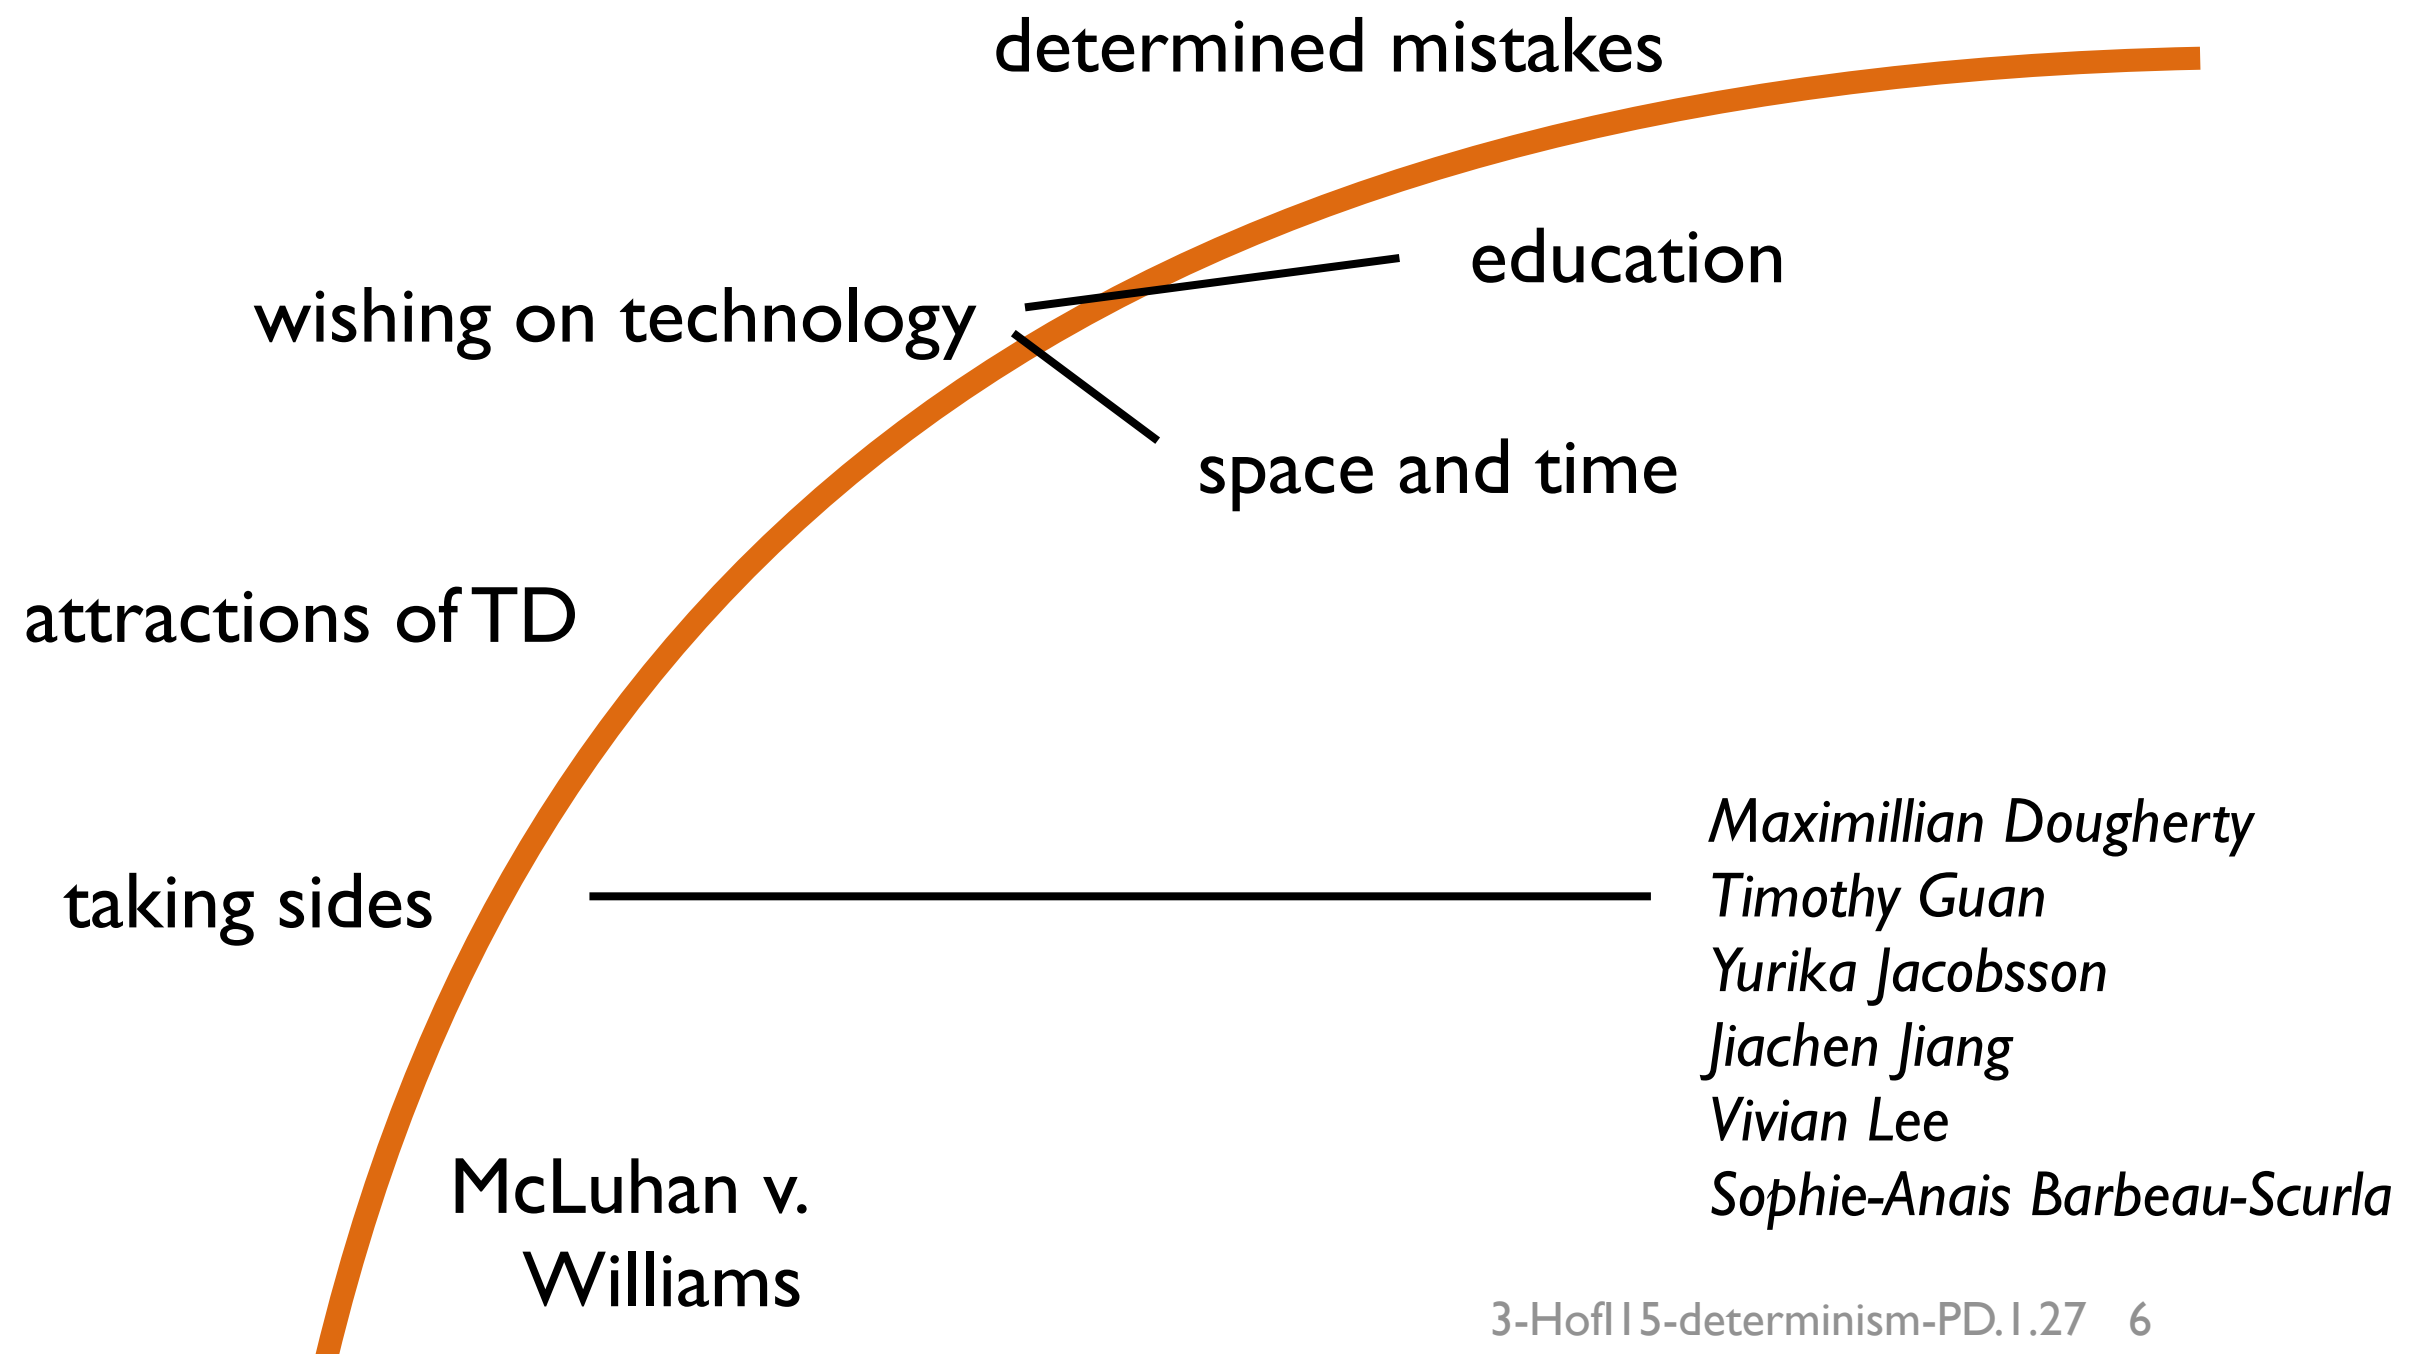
determined mistakes

wishing on technology

education

space and time

attractions of TD

taking sides

Maximillian Dougherty
Timothy Guan
Yurika Jacobsson
Jiachen Jiang
Vivian Lee
Sophie-Anais Barbeau-Scurla

McLuhan v. Williams

3-Hof115-determinism-PD.1.27 6